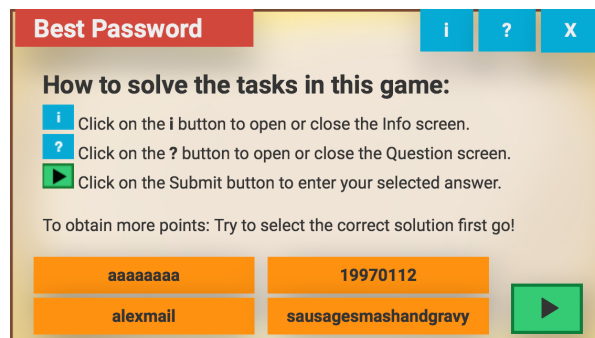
Best Password

i

?

X

How to solve the tasks in this game:

i Click on the i button to open or close the Info screen.

? Click on the ? button to open or close the Question screen.

Click on the Submit button to enter your selected answer.

To obtain more points: Try to select the correct solution first go!

aaaaaaaa

19970112

alexmail

sausagesmashandgravy